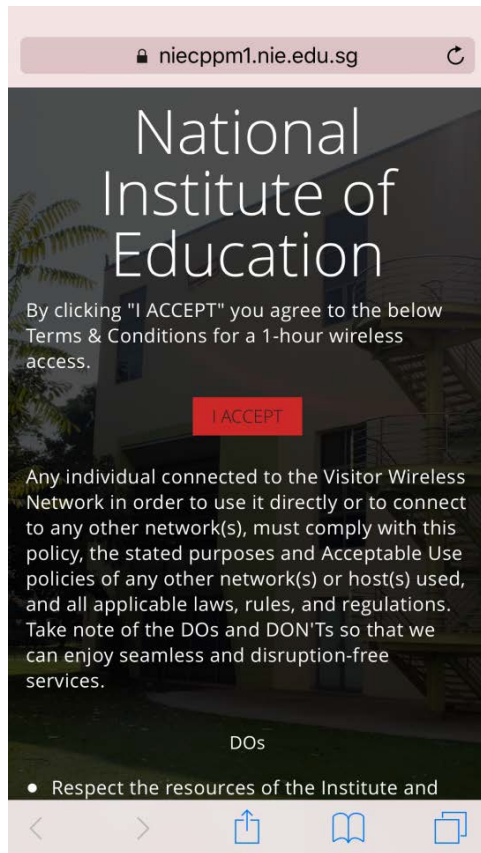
niecppm1.nie.edu.sg

National Institute of Education

By clicking "I ACCEPT" you agree to the below Terms & Conditions for a 1-hour wireless access.

I ACCEPT

Any individual connected to the Visitor Wireless Network in order to use it directly or to connect to any other network(s), must comply with this policy, the stated purposes and Acceptable Use policies of any other network(s) or host(s) used, and all applicable laws, rules, and regulations. Take note of the DOs and DON'Ts so that we can enjoy seamless and disruption-free services.

DOs

• Respect the resources of the Institute and